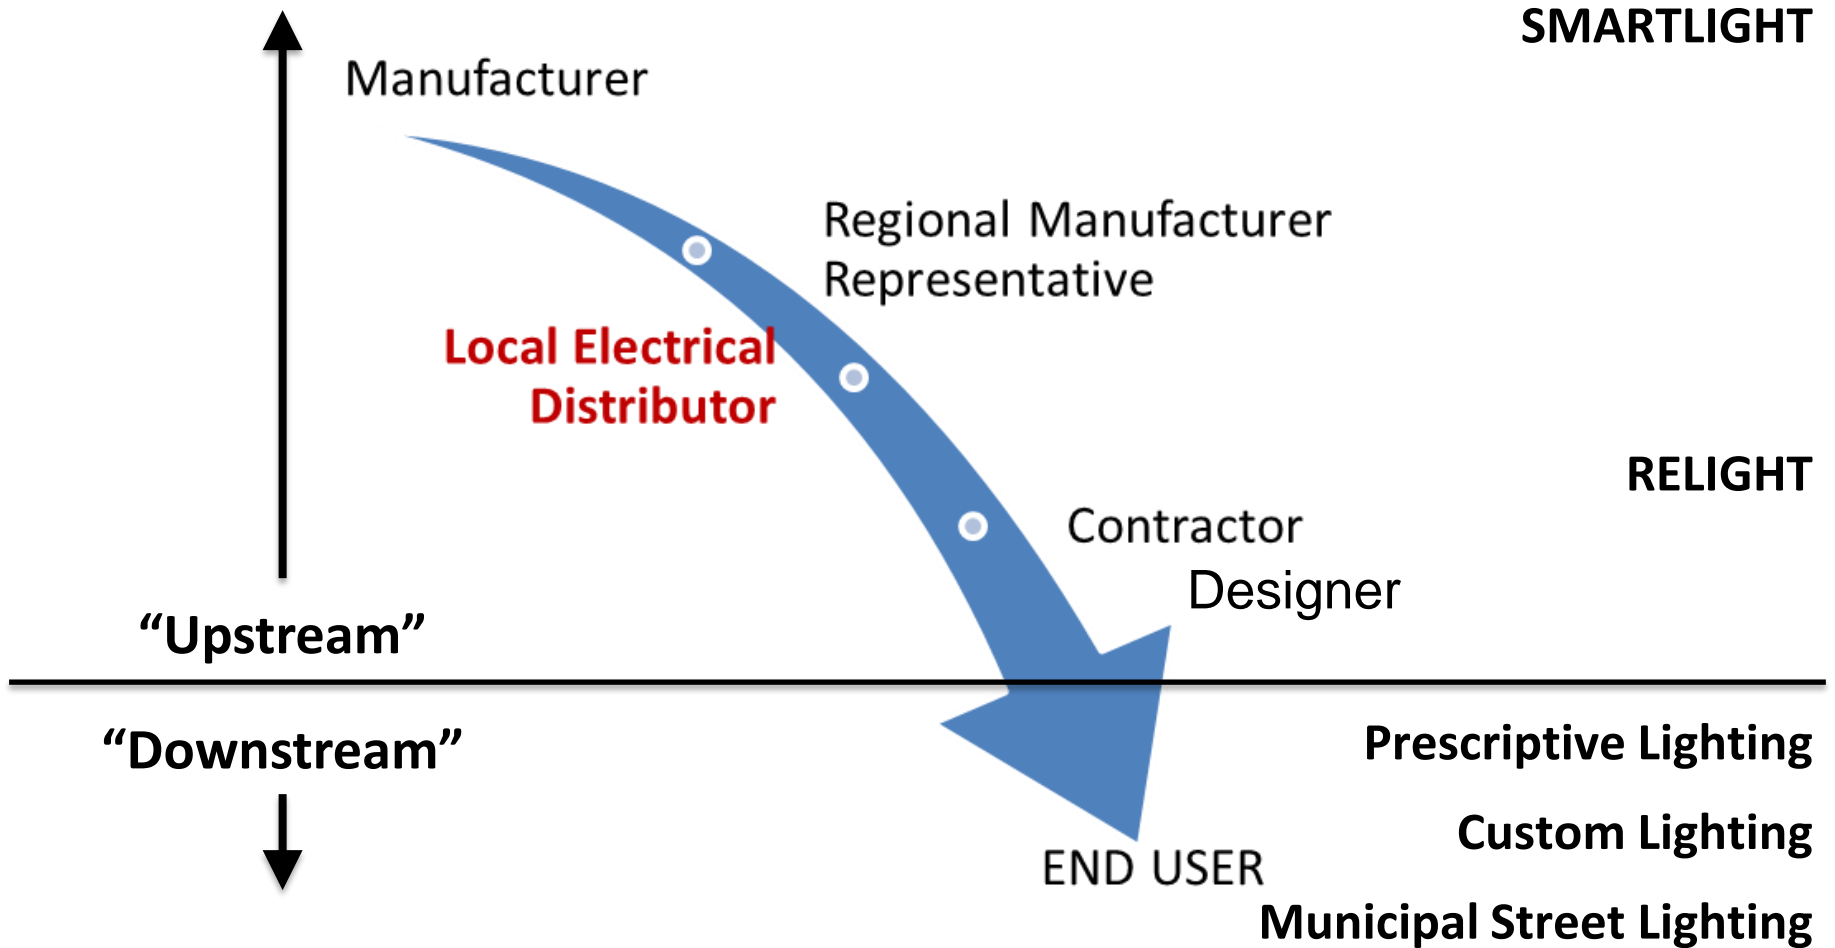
SMARTLIGHT

Manufacturer

Regional Manufacturer Representative

Local Electrical Distributor

RELIGHT

Contractor

Designer

“Upstream”

“Downstream”

Prescriptive Lighting

Custom Lighting

END USER

Municipal Street Lighting